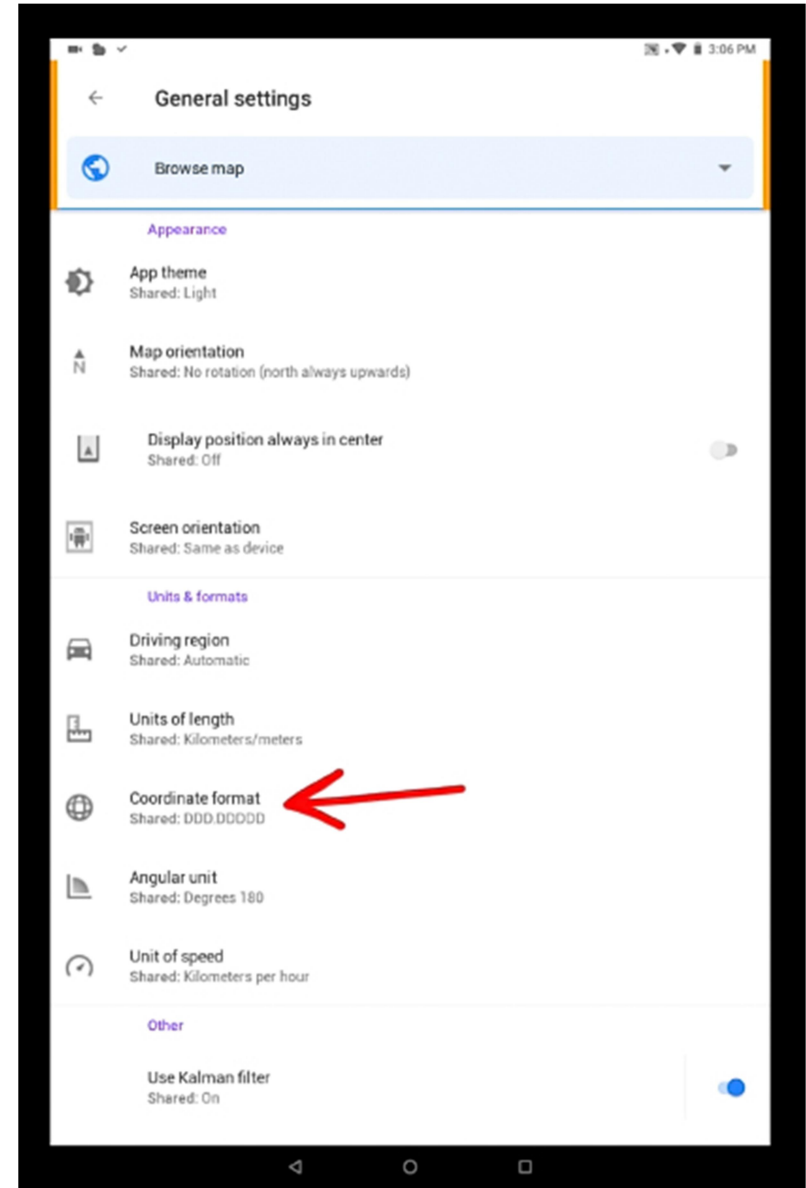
3:06 PM

General settings

Browse map

Appearance

App theme
Shared: Light

Map orientation
Shared: No rotation (north always upwards)

Display position always in center
Shared: Off

Screen orientation
Shared: Same as device

Units & formats

Driving region
Shared: Automatic

Units of length
Shared: Kilometers/meters

Coordinate format
Shared: DDD.DDDDD

Angular unit
Shared: Degrees 180

Unit of speed
Shared: Kilometers per hour

Other

Use Kalman filter
Shared: On